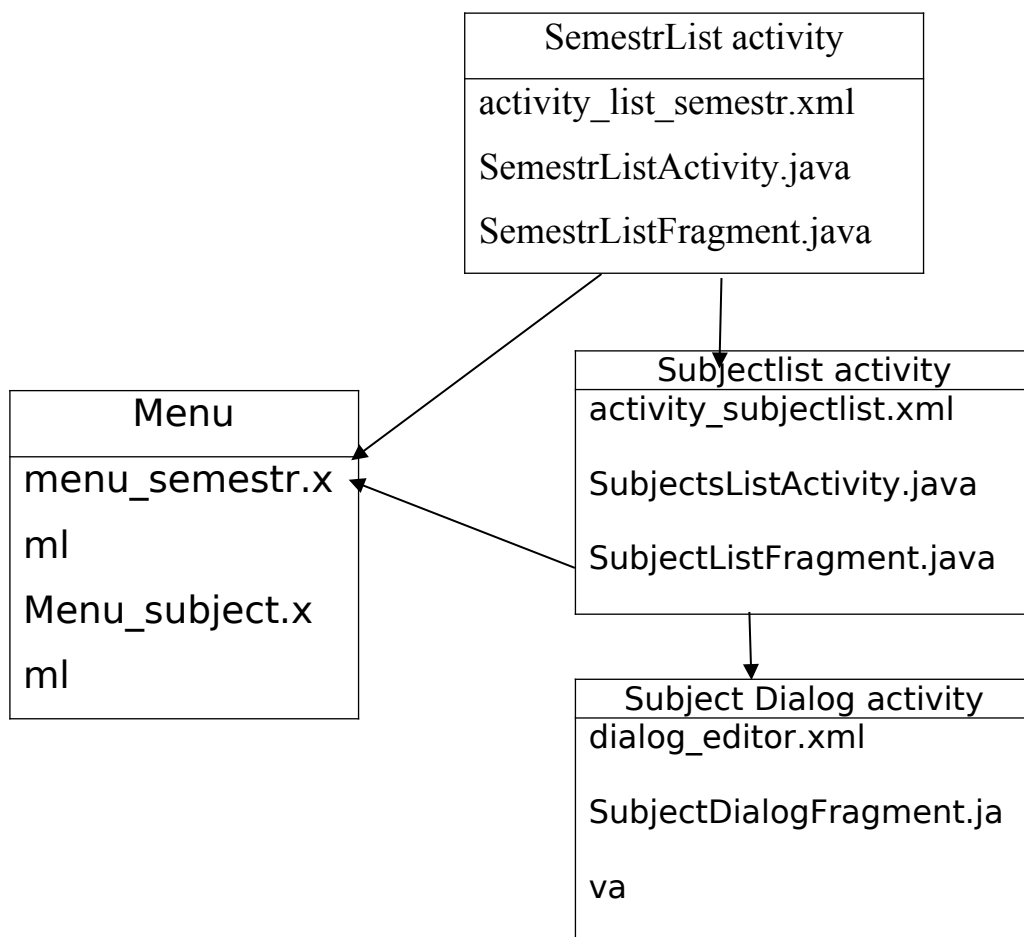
SemestrList activity

activity_list_semestr.xml

SemestrListActivity.java

SemestrListFragment.java

Menu

menu_semestr.xml

Menu_subject.xml

Subjectlist activity

activity_subjectlist.xml

SubjectsListActivity.java

SubjectListFragment.java

Subject Dialog activity

dialog_editor.xml

SubjectDialogFragment.java